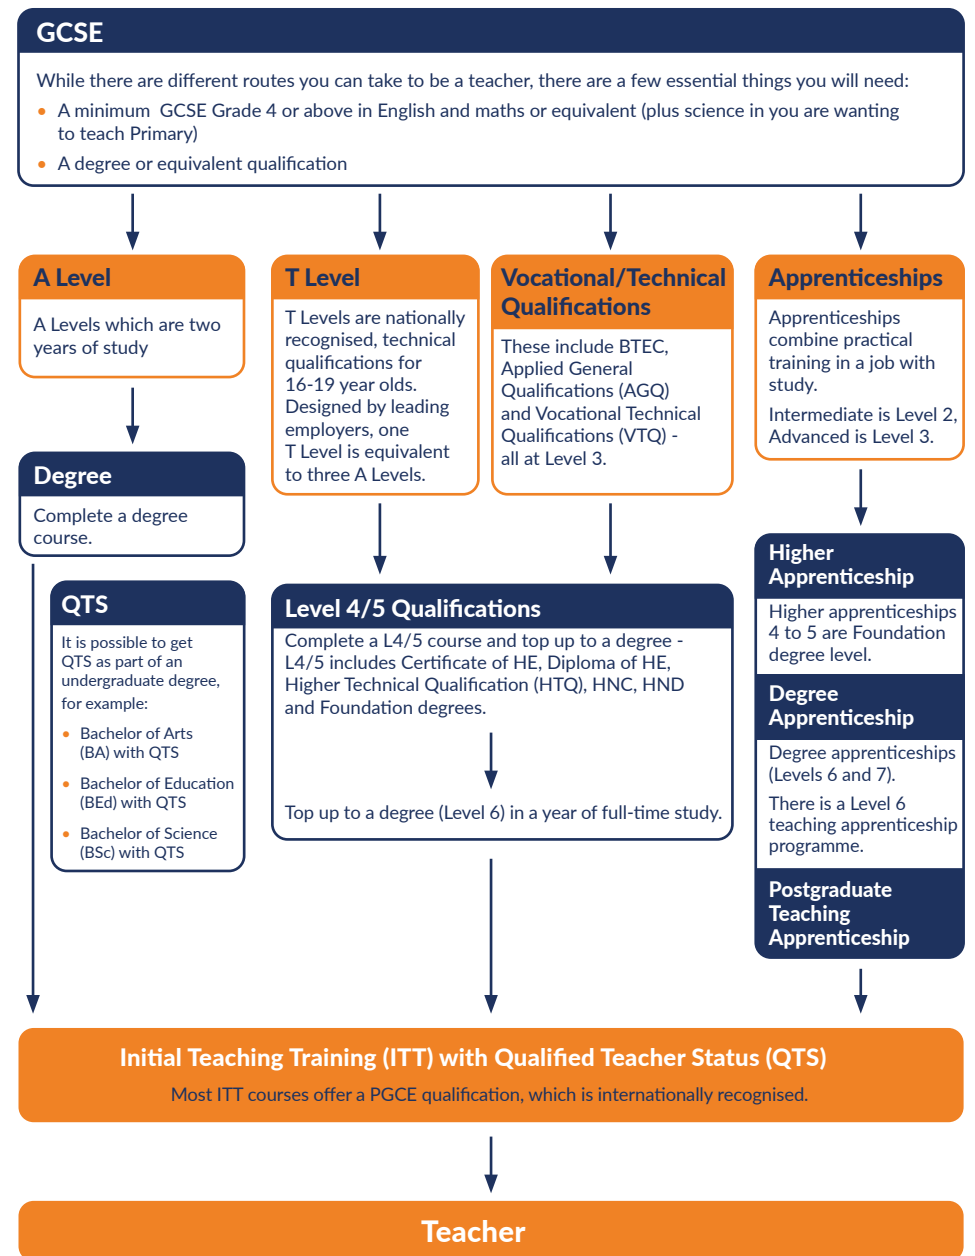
GCSE

While there are different routes you can take to be a teacher, there are a few essential things you will need:

- A minimum GCSE Grade 4 or above in English and maths or equivalent (plus science in you are wanting to teach Primary)
- A degree or equivalent qualification

A Level

A Levels which are two years of study

Degree

Complete a degree course.

QTS

It is possible to get QTS as part of an undergraduate degree, for example:

- Bachelor of Arts (BA) with QTS
- Bachelor of Education (BEd) with QTS
- Bachelor of Science (BSc) with QTS

T Level

T Levels are nationally recognised, technical qualifications for 16-19 year olds. Designed by leading employers, one T Level is equivalent to three A Levels.

Vocational/Technical Qualifications

These include BTEC, Applied General Qualifications (AGQ) and Vocational Technical Qualifications (VTQ) - all at Level 3.

Level 4/5 Qualifications

Complete a L4/5 course and top up to a degree - L4/5 includes Certificate of HE, Diploma of HE, Higher Technical Qualification (HTQ), HNC, HND and Foundation degrees.

Top up to a degree (Level 6) in a year of full-time study.

Apprenticeships

Apprenticeships combine practical training in a job with study.

Intermediate is Level 2, Advanced is Level 3.

Higher Apprenticeship

Higher apprenticeships 4 to 5 are Foundation degree level.

Degree Apprenticeship

Degree apprenticeships (Levels 6 and 7).

There is a Level 6 teaching apprenticeship programme.

Postgraduate Teaching Apprenticeship

Initial Teaching Training (ITT) with Qualified Teacher Status (QTS)

Most ITT courses offer a PGCE qualification, which is internationally recognised.

Teacher